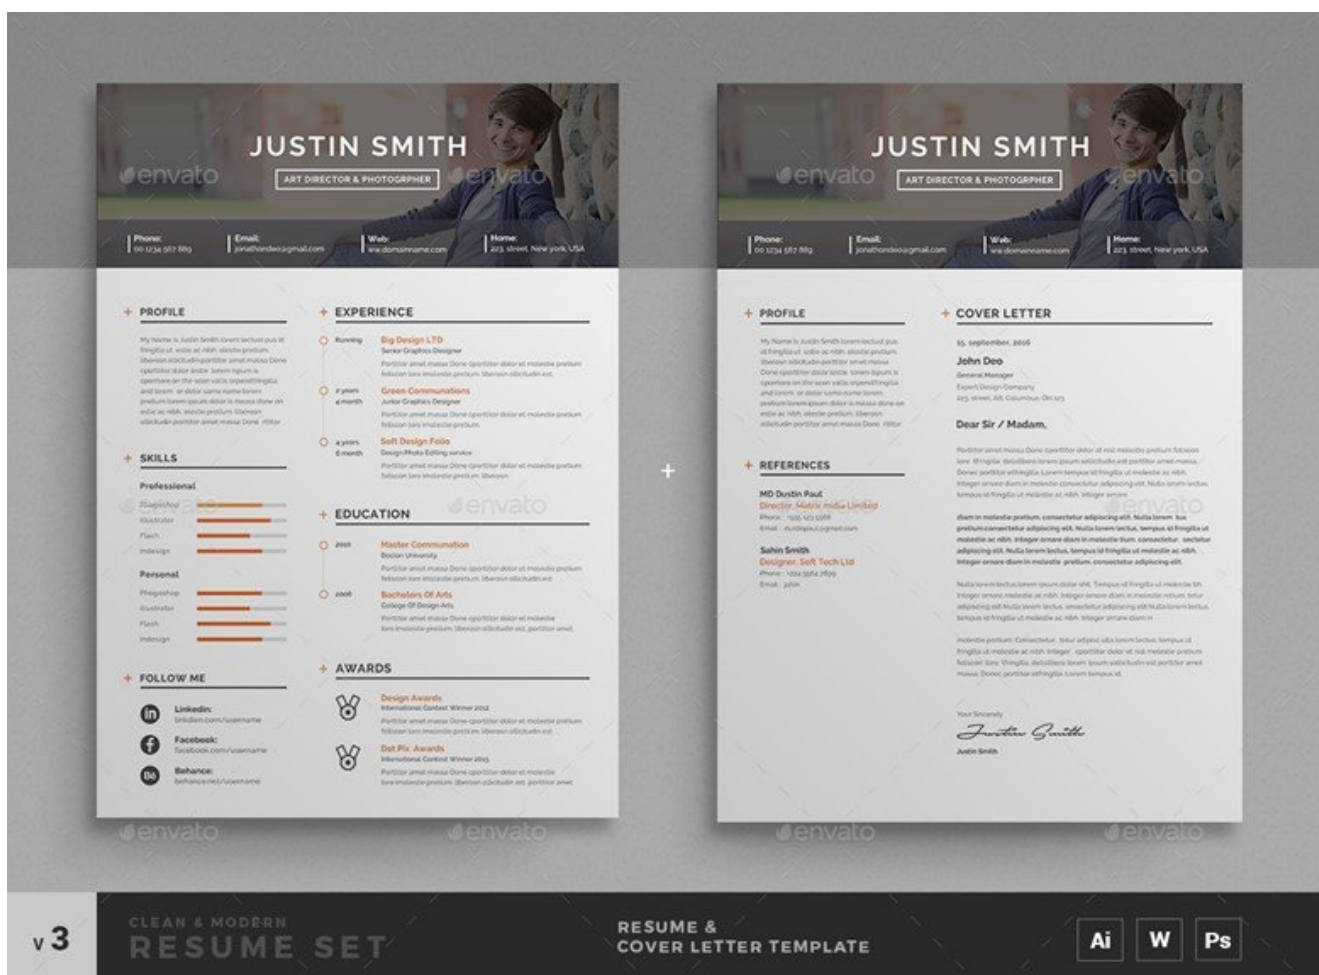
JUSTIN SMITH
ART DIRECTOR & PHOTOGRPHER

Phone: 00 1234 567 889
Email: jonathondeo@gmail.com
Web: ww.domainname.com
Home: 223, street, New york, USA

+ PROFILE
My Name is Justin Smith lorem lectust pus id fringilla ut. estie ac nibh. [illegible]

+ SKILLS
Professional
Photoshop
Illustrator
Flash
Indesign
Personal
Photoshop
Illustrator
Flash
Indesign

+ FOLLOW ME
Linkedin: linkdien.com/username
Facebook: facebook.com/username
Behance: behance.net/username

+ EXPERIENCE
Running
Big Design LTD
Senior Graphics Designer
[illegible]
2 years 4 month
Green Communications
Junior Graphics Designer
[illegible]
4 years 6 month
Soft Design Folio
Design Photo Editing service
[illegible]

+ EDUCATION
2010
Master Communication
Boston University
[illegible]
2006
Bachelors Of Arts
College Of Design Arts
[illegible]

+ AWARDS
Design Awards
International Contest Winner 2012
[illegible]
Dot Pix Awards
International Contest Winner 2015
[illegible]

+

JUSTIN SMITH
ART DIRECTOR & PHOTOGRPHER

Phone: 00 1234 567 889
Email: jonathondeo@gmail.com
Web: ww.domainname.com
Home: 223, street, New york, USA

+ PROFILE
My Name is Justin Smith lorem lectust pus id fringilla ut. estie ac nibh. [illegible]

+ REFERENCES
MD Dustin Paul
Director, Matrix media Limited
Phone: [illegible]
Email: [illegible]
Sahin Smith
Designer, Soft Tech Ltd
Phone: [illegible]
Email: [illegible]

+ COVER LETTER
15, september, 2016
John Deo
General Manager
Expert Design Company
225, street, AR, Columbus, OH 123
Dear Sir / Madam,
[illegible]

Your Sincerely
Justin Smith
Justin Smith

envato

v3
CLEAN & MODERN
RESUME SET
RESUME &
COVER LETTER TEMPLATE
Ai W Ps